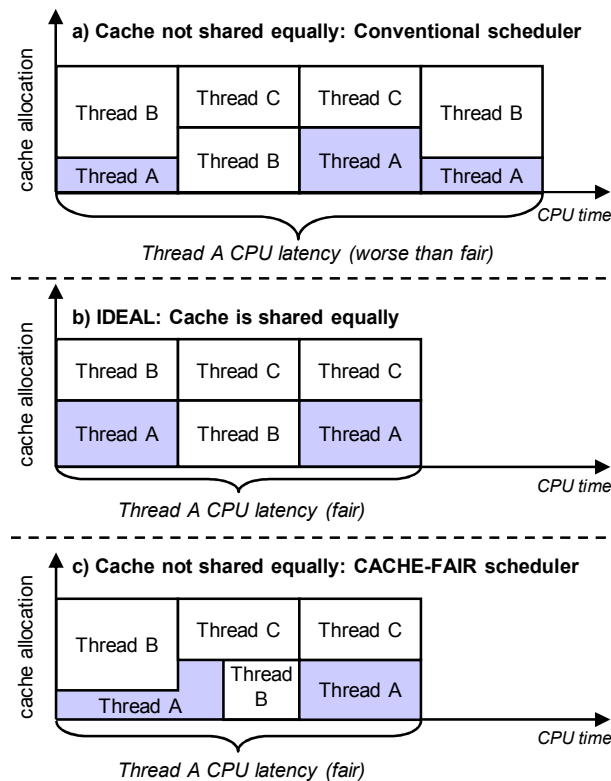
a) Cache not shared equally: Conventional scheduler

cache allocation

Thread B
Thread A
Thread C
Thread B
Thread C
Thread A
Thread B
Thread A

CPU time

Thread A CPU latency (worse than fair)

b) IDEAL: Cache is shared equally

cache allocation

Thread B
Thread A
Thread C
Thread B
Thread C
Thread A

CPU time

Thread A CPU latency (fair)

c) Cache not shared equally: CACHE-FAIR scheduler

cache allocation

Thread B
Thread A
Thread C
Thread B
Thread C
Thread A

CPU time

Thread A CPU latency (fair)